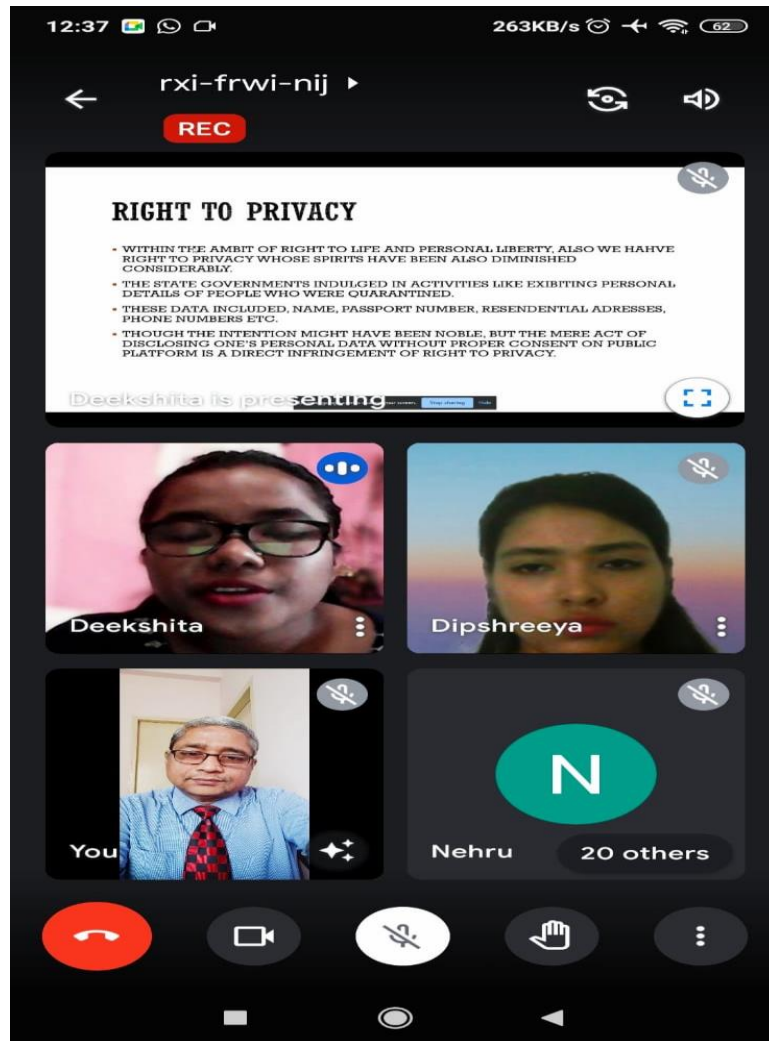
12:37

263KB/s 62

rxi-frwi-nij ▸

REC

RIGHT TO PRIVACY

- WITHIN THE AMBIT OF RIGHT TO LIFE AND PERSONAL LIBERTY, ALSO WE HAHVE RIGHT TO PRIVACY WHOSE SPIRITS HAVE BEEN ALSO DIMINISHED CONSIDERABLY.
- THE STATE GOVERNMENTS INDULGED IN ACTIVITIES LIKE EXIBITING PERSONAL DETAILS OF PEOPLE WHO WERE QUARANTINED.
- THESE DATA INCLUDED, NAME, PASSPORT NUMBER, RESENDENTIAL ADRESSES, PHONE NUMBERS ETC.
- THOUGH THE INTENTION MIGHT HAVE BEEN NOBLE, BUT THE MERE ACT OF DISCLOSING ONE'S PERSONAL DATA WITHOUT PROPER CONSENT ON PUBLIC PLATFORM IS A DIRECT INFRINGEMENT OF RIGHT TO PRIVACY.

Deekshita is presenting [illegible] Stop sharing Hide

Deekshita

Dipshreeya

You

N

Nehru

20 others